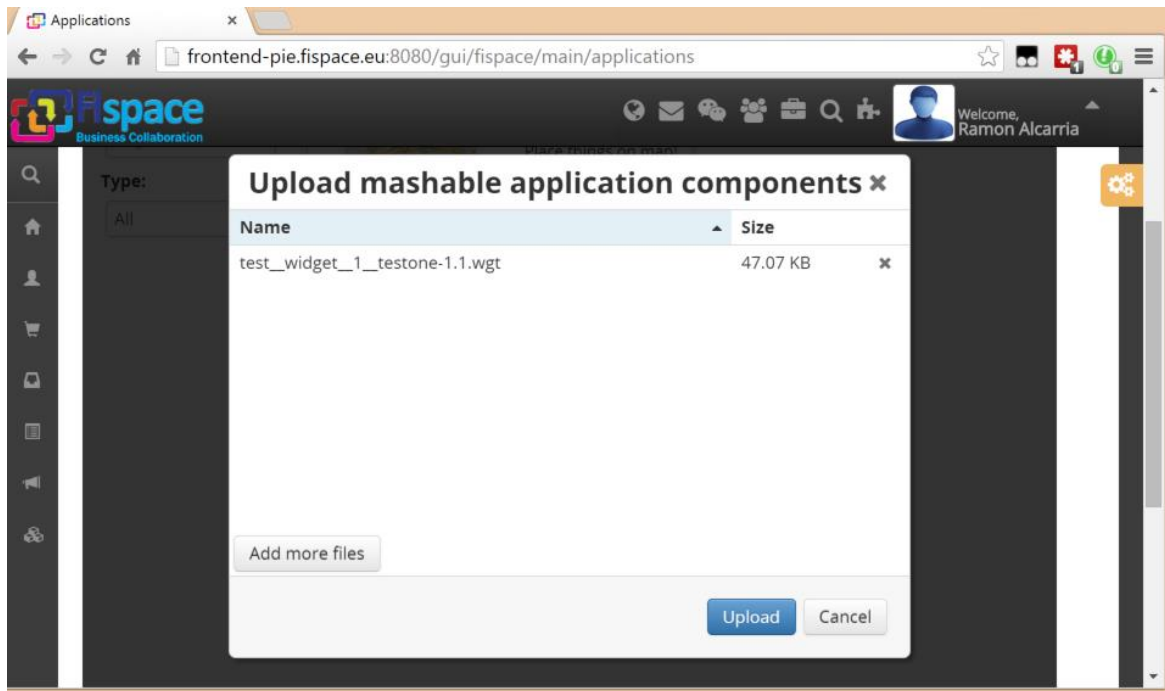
Applications ×

frontend-pie.fispace.eu:8080/gui/fispace/main/applications

Fispace
Business Collaboration

Welcome,
Ramon Alcarria

Type:

All

Place things on map!

Upload mashable application components ×

| Name | Size | |
|---|---|---|
| test__widget__1__testone-1.1.wgt | 47.07 KB | × |

Add more files

Upload Cancel